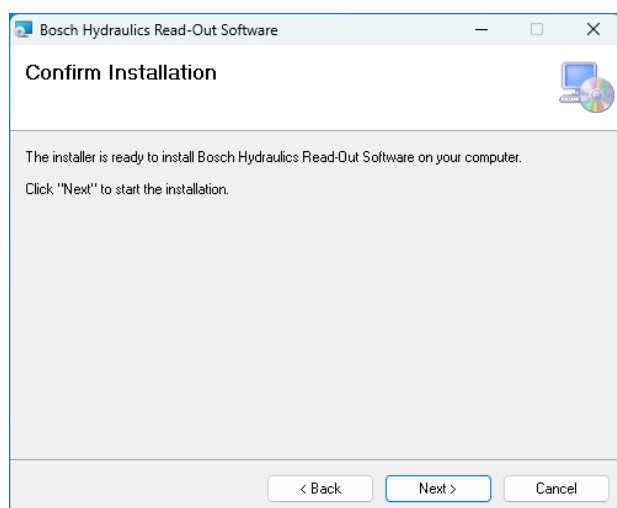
Bosch Hydraulics Read-Out Software

Confirm Installation

The installer is ready to install Bosch Hydraulics Read-Out Software on your computer.

Click "Next" to start the installation.

< Back

Next >

Cancel